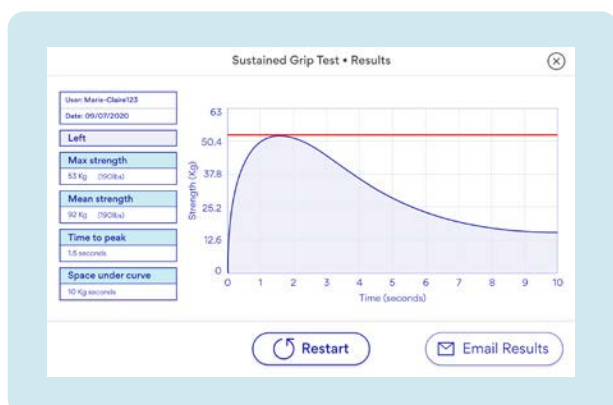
Sustained Grip Test • Results

User: Marie-Claire123
Date: 09/07/2020

Left

Max strength
53 Kg (190lbs)

Mean strength
92 Kg (190lbs)

Time to peak
1.5 seconds

Space under curve
10 Kg seconds

63
50.4
37.8
25.2
12.6
0

Strength (Kg)

0 1 2 3 4 5 6 7 8 9 10
Time (seconds)

Restart

Email Results